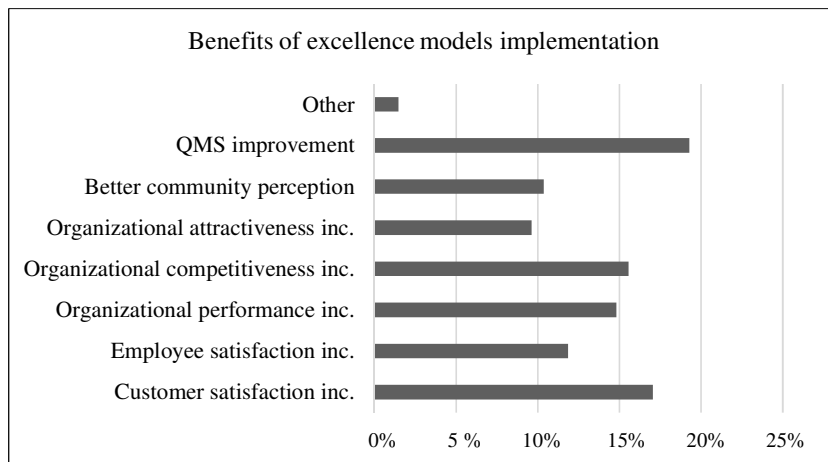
Benefits of excellence models implementation

Other
QMS improvement
Better community perception
Organizational attractiveness inc.
Organizational competitiveness inc.
Organizational performance inc.
Employee satisfaction inc.
Customer satisfaction inc.

0%
5 %
10%
15%
20%
25%